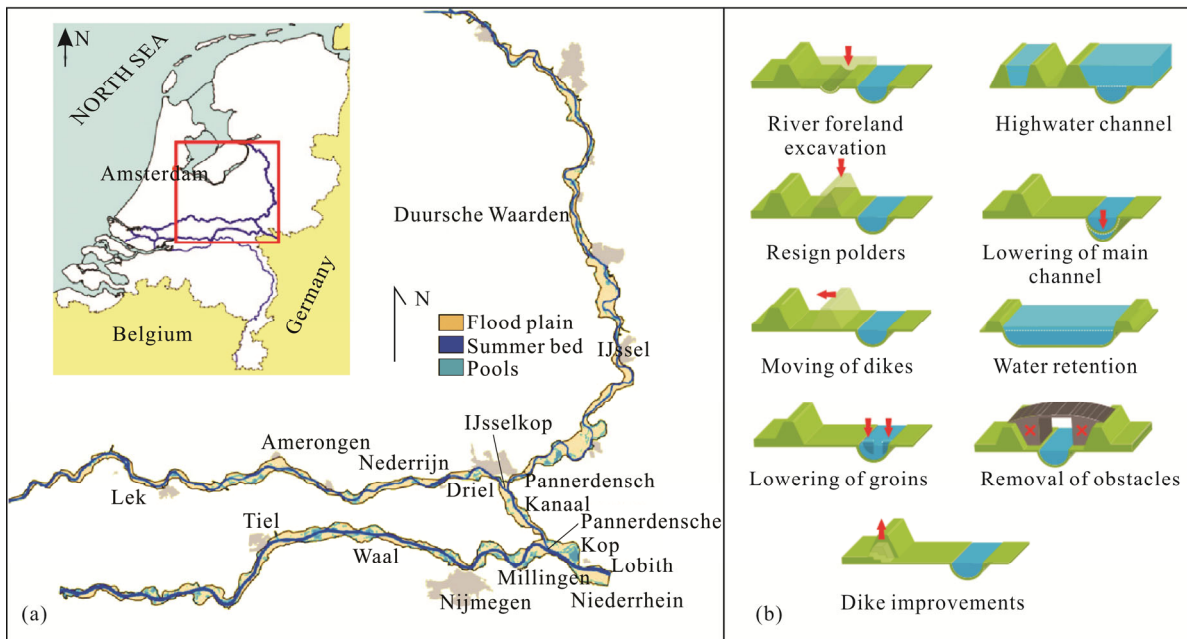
N
NORTH SEA
Amsterdam
Belgium
Germany
Duursche Waarden
N
Flood plain
Summer bed
Pools
IJssel
IJsselkop
Amerongen
Nederrijn
Pannerdensch
Driel
Kanaal
Lek
Tiel
Pannerdensche
Kop
Waal
Lobith
Millingen
Nijmegen
Niederrhein
(a)

River foreland excavation
Highwater channel
Resign polders
Lowering of main channel
Moving of dikes
Water retention
Lowering of groins
Removal of obstacles
Dike improvements
(b)